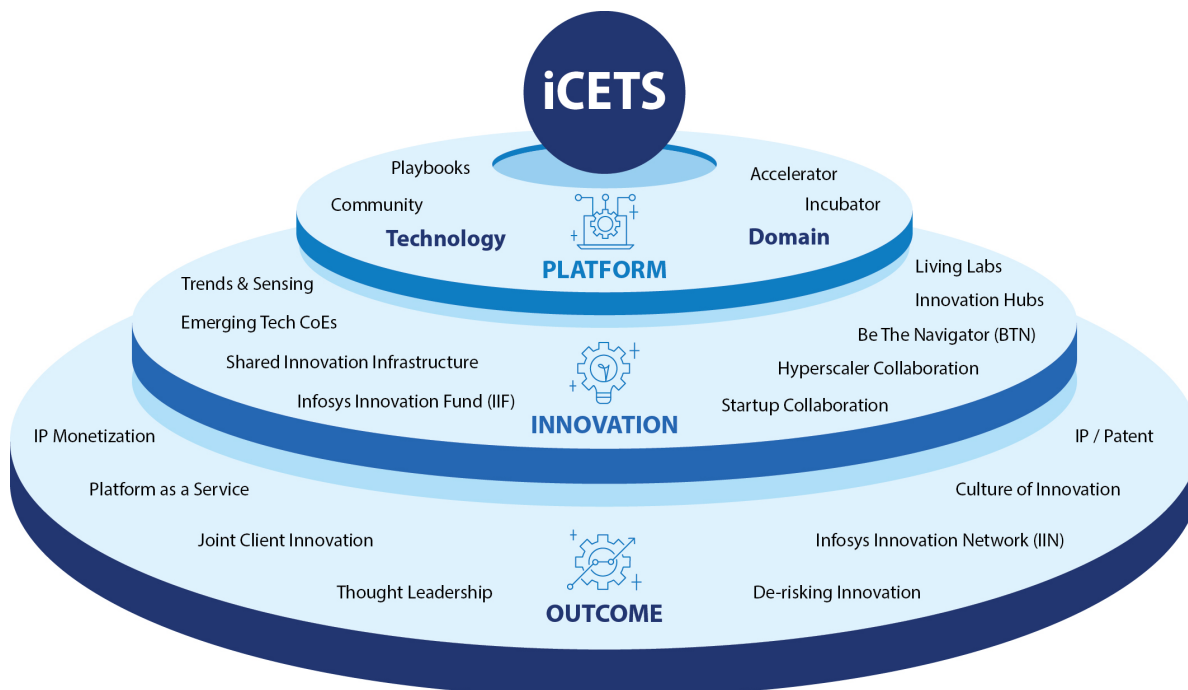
iCETS

Playbooks

Accelerator

Community

Incubator

Technology

Domain

PLATFORM

Trends & Sensing

Living Labs

Innovation Hubs

Emerging Tech CoEs

Be The Navigator (BTN)

Shared Innovation Infrastructure

Hyperscaler Collaboration

Infosys Innovation Fund (IIF)

Startup Collaboration

INNOVATION

IP Monetization

IP / Patent

Platform as a Service

Culture of Innovation

Joint Client Innovation

Infosys Innovation Network (IIN)

Thought Leadership

De-risking Innovation

OUTCOME